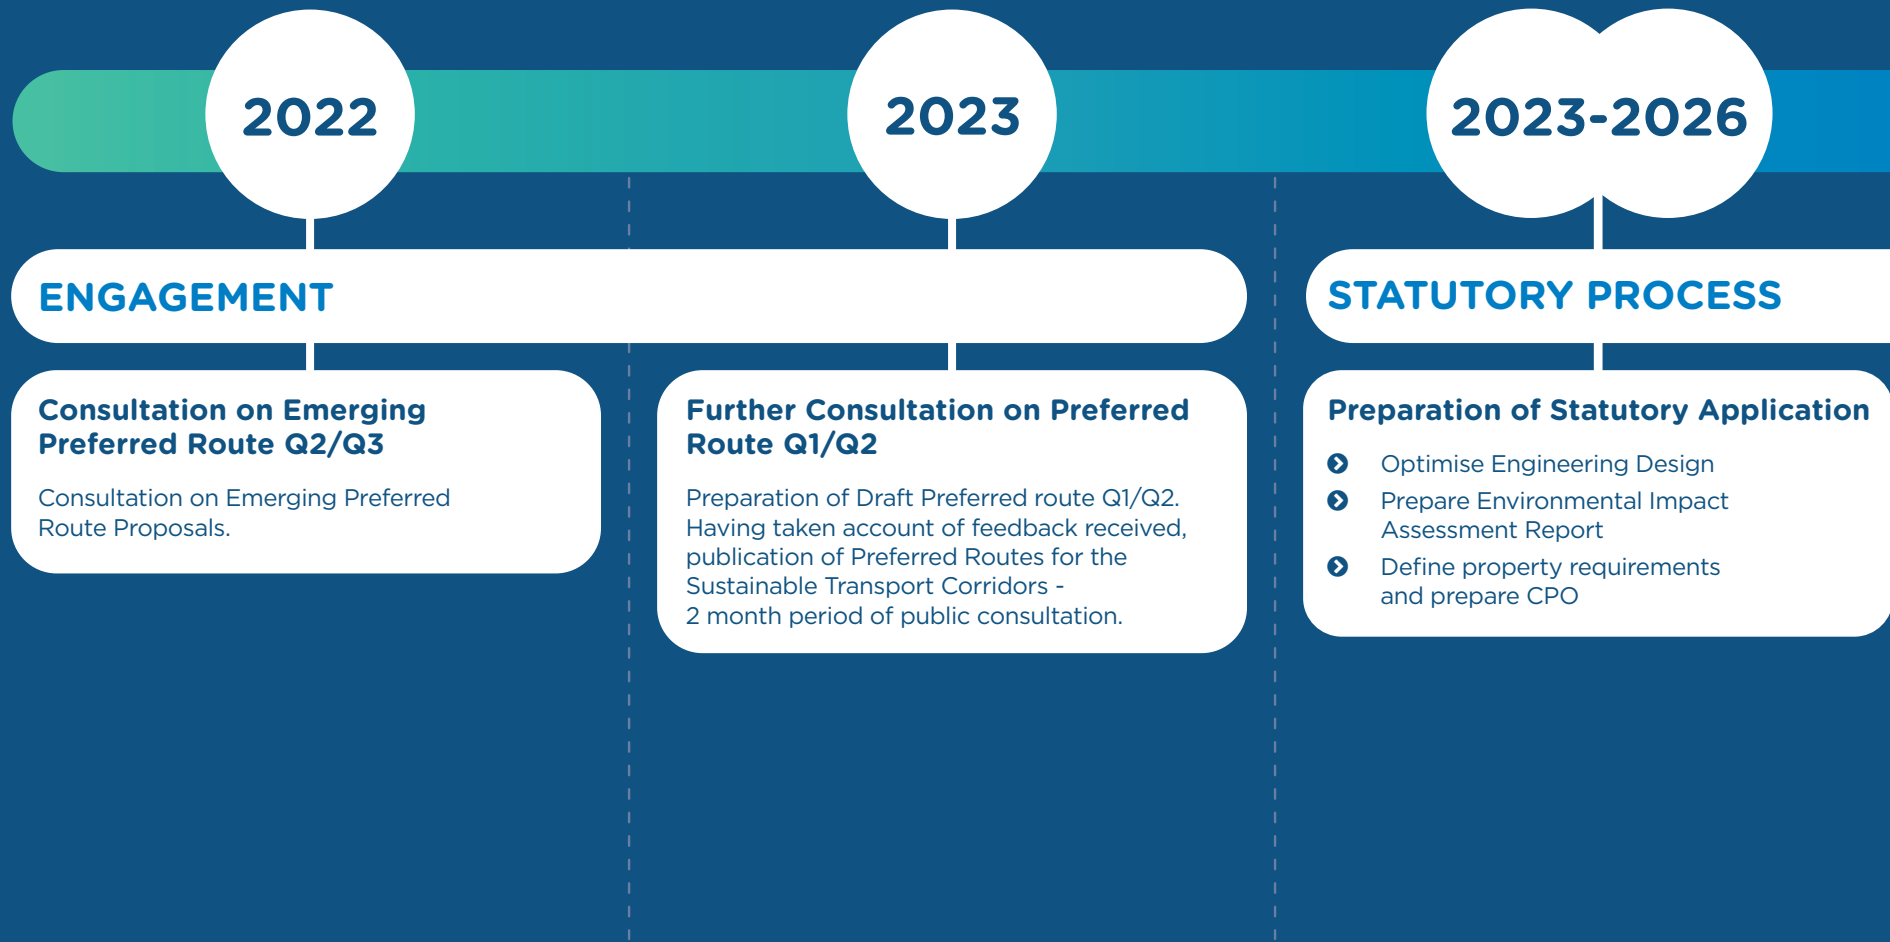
2022

2023

2023-2026

ENGAGEMENT

STATUTORY PROCESS

Consultation on Emerging Preferred Route Q2/Q3

Consultation on Emerging Preferred Route Proposals.

Further Consultation on Preferred Route Q1/Q2

Preparation of Draft Preferred route Q1/Q2. Having taken account of feedback received, publication of Preferred Routes for the Sustainable Transport Corridors - 2 month period of public consultation.

Preparation of Statutory Application

- Optimise Engineering Design
- Prepare Environmental Impact Assessment Report
- Define property requirements and prepare CPO